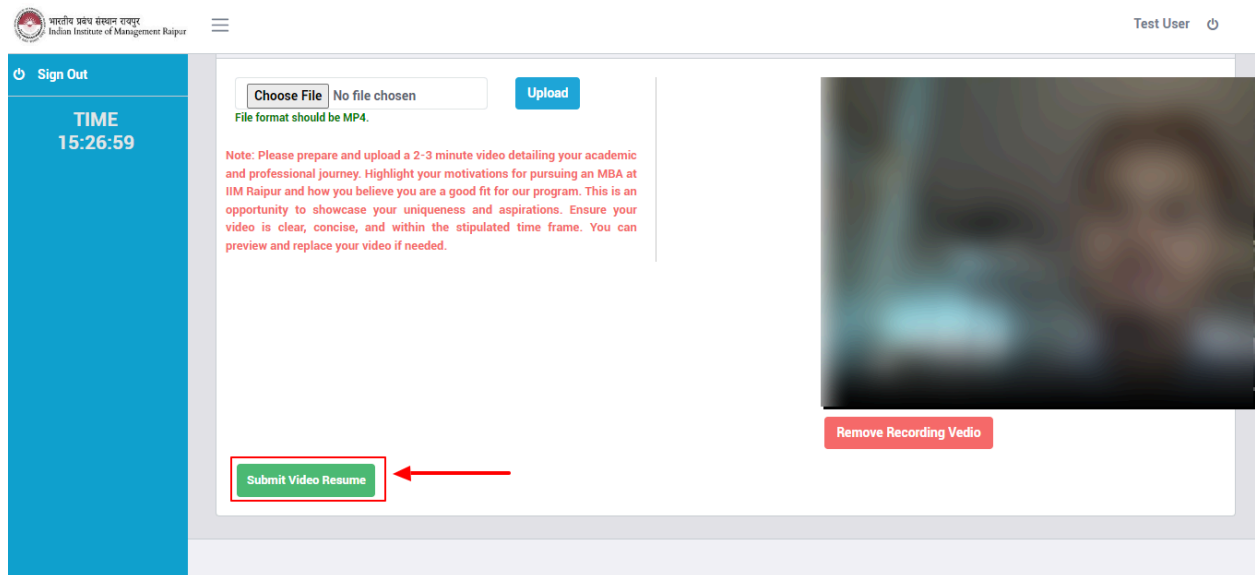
भारतीय प्रबंध संस्थान रायपुर
Indian Institute of Management Raipur

Test User

Sign Out

TIME
15:26:59

Choose File No file chosen

Upload

File format should be MP4.

Note: Please prepare and upload a 2-3 minute video detailing your academic and professional journey. Highlight your motivations for pursuing an MBA at IIM Raipur and how you believe you are a good fit for our program. This is an opportunity to showcase your uniqueness and aspirations. Ensure your video is clear, concise, and within the stipulated time frame. You can preview and replace your video if needed.

Remove Recording Vedio

Submit Video Resume